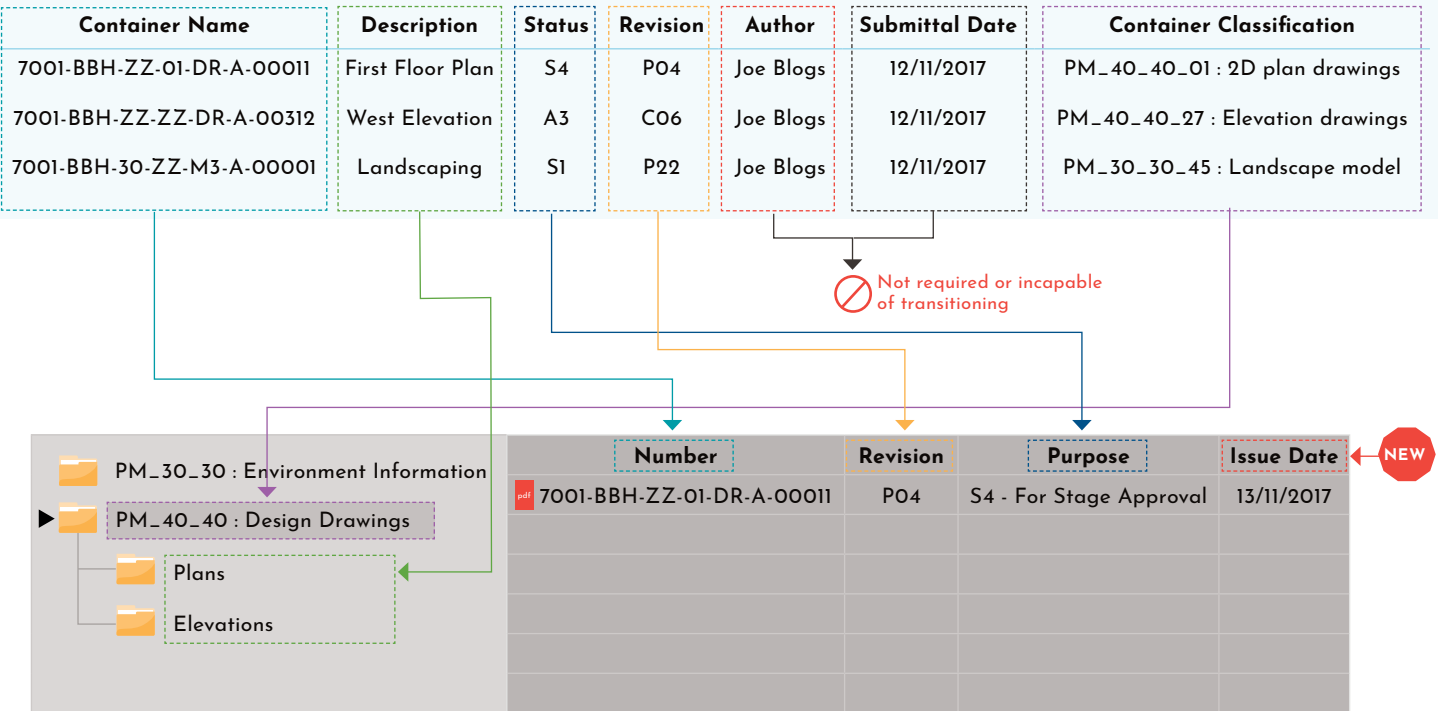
| Container Name | Description | Status | Revision | Author | Submittal Date | Container Classification |
|---|---|---|---|---|---|---|
| 7001-BBH-ZZ-01-DR-A-00011 | First Floor Plan | S4 | P04 | Joe Blogs | 12/11/2017 | PM_40_40_01 : 2D plan drawings |
| 7001-BBH-ZZ-ZZ-DR-A-00312 | West Elevation | A3 | C06 | Joe Blogs | 12/11/2017 | PM_40_40_27 : Elevation drawings |
| 7001-BBH-30-ZZ-M3-A-00001 | Landscaping | S1 | P22 | Joe Blogs | 12/11/2017 | PM_30_30_45 : Landscape model |

Not required or incapable of transitioning

PM_30_30 : Environment Information
PM_40_40 : Design Drawings
Plans
Elevations

| Number | Revision | Purpose | Issue Date |
|---|---|---|---|
| pdf 7001-BBH-ZZ-01-DR-A-00011 | P04 | S4 - For Stage Approval | 13/11/2017 |

NEW